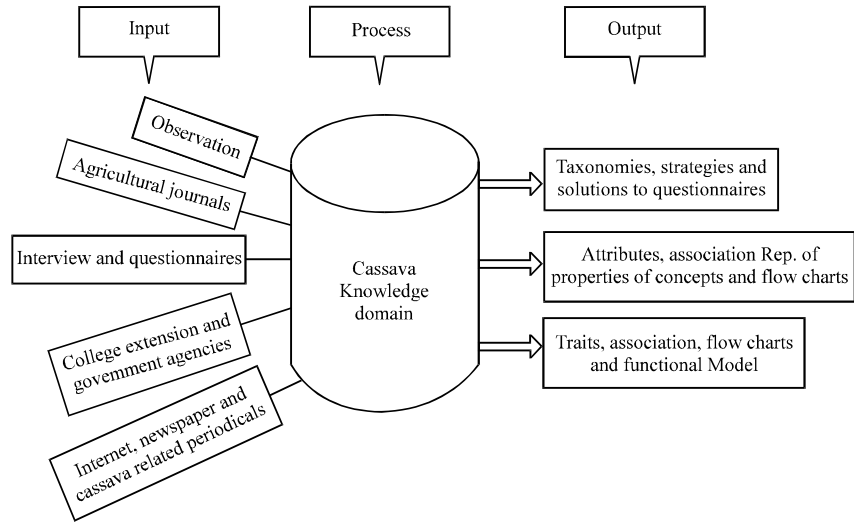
Input

Process

Output

Observation

Agricultural journals

Interview and questionnaires

College extension and govemment agencies

Internet, newspaper and cassava related periodicals

Cassava Knowledge domain

Taxonomies, strategies and solutions to questionnaires

Attributes, association Rep. of properties of concepts and flow charts

Traits, association, flow charts and functional Model